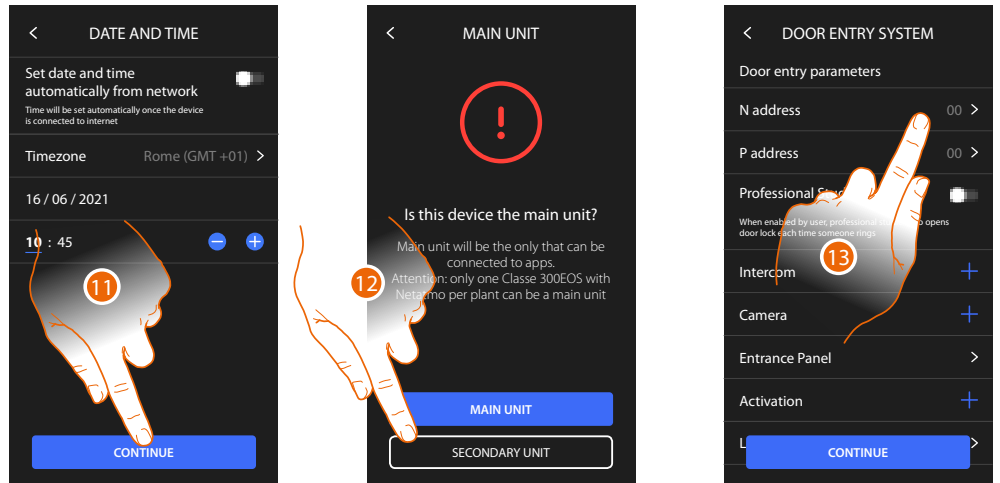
DATE AND TIME

Set date and time automatically from network
Time will be set automatically once the device is connected to internet

Timezone Rome (GMT +01)

16 / 06 / 2021

10 : 45

11

CONTINUE

MAIN UNIT

!

Is this device the main unit?

Main unit will be the only that can be connected to apps.
Attention: only one Classe 300EOS with Netatmo per plant can be a main unit

12

MAIN UNIT

SECONDARY UNIT

DOOR ENTRY SYSTEM

Door entry parameters

N address 00

P address 00

Professional St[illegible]
When enabled by user, professional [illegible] opens door lock each time someone rings

13

Intercom

Camera

Entrance Panel

Activation

L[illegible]

CONTINUE